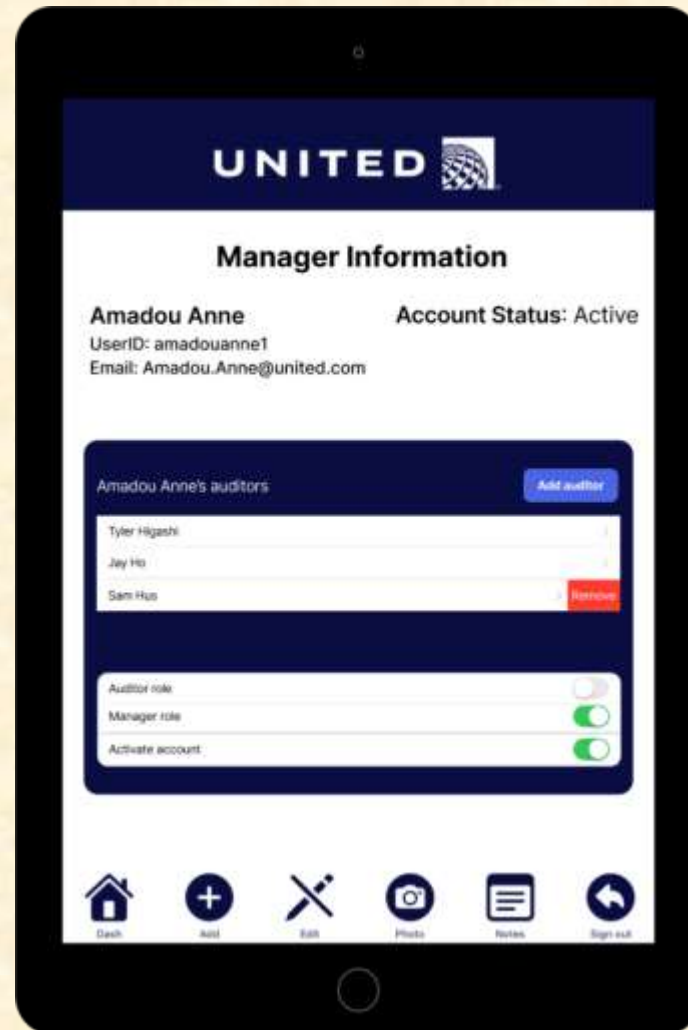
UNITED

Manager Information

Amadou Anne
UserID: amadouanne1
Email: Amadou.Anne@united.com

Account Status: Active

Amadou Anne's auditors

Add auditor

Tyler Higashi

Jay Ho

Sam Hus

Remove

Auditor role

Manager role

Activate account

Dash

Add

Edit

Photo

Notes

Sign out